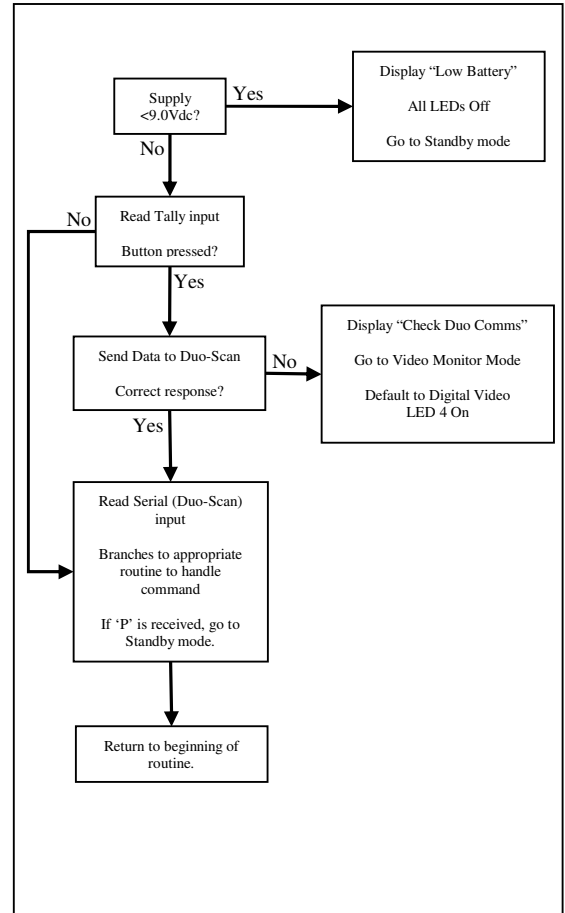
Supply <9.0Vdc?

Yes

Display “Low Battery”

All LEDs Off

Go to Standby mode

No

No

Read Tally input

Button pressed?

Yes

Send Data to Duo-Scan

Correct response?

No

Display “Check Duo Comms”

Go to Video Monitor Mode

Default to Digital Video LED 4 On

Yes

Read Serial (Duo-Scan) input

Branches to appropriate routine to handle command

If ‘P’ is received, go to Standby mode.

Return to beginning of routine.